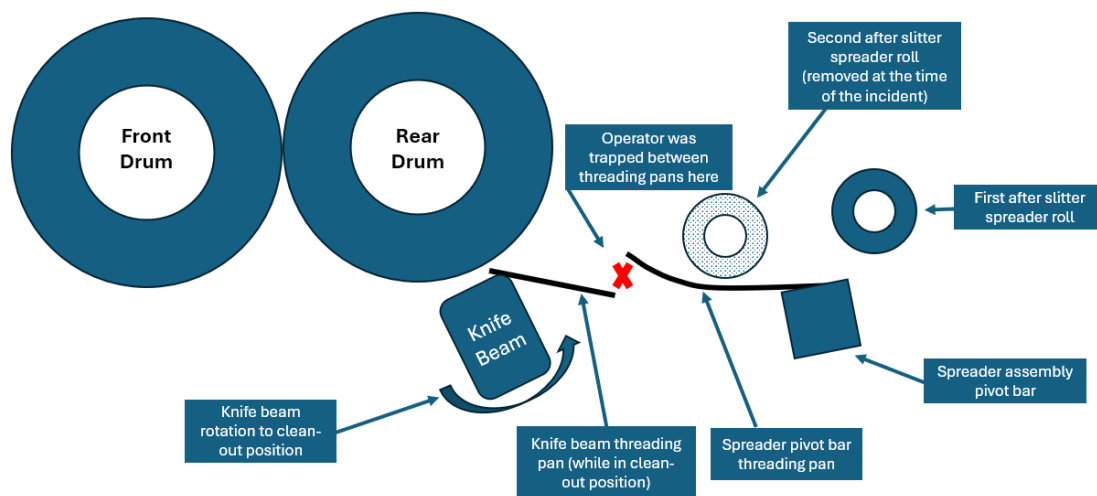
Front Drum

Rear Drum

Second after slitter spreader roll (removed at the time of the incident)

Operator was trapped between threading pans here

First after slitter spreader roll

Knife Beam

Spreader assembly pivot bar

Knife beam rotation to clean-out position

Knife beam threading pan (while in clean-out position)

Spreader pivot bar threading pan